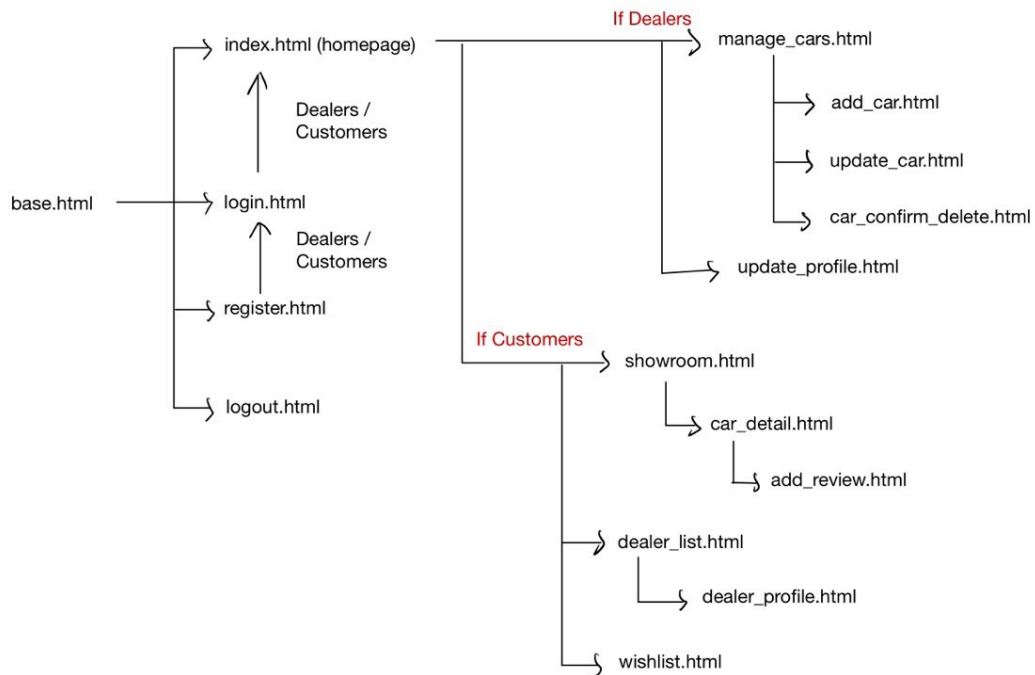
If Dealers

index.html (homepage)

manage_cars.html

add_car.html

Dealers / Customers

update_car.html

base.html

login.html

car_confirm_delete.html

Dealers / Customers

update_profile.html

register.html

If Customers

showroom.html

logout.html

car_detail.html

add_review.html

dealer_list.html

dealer_profile.html

wishlist.html